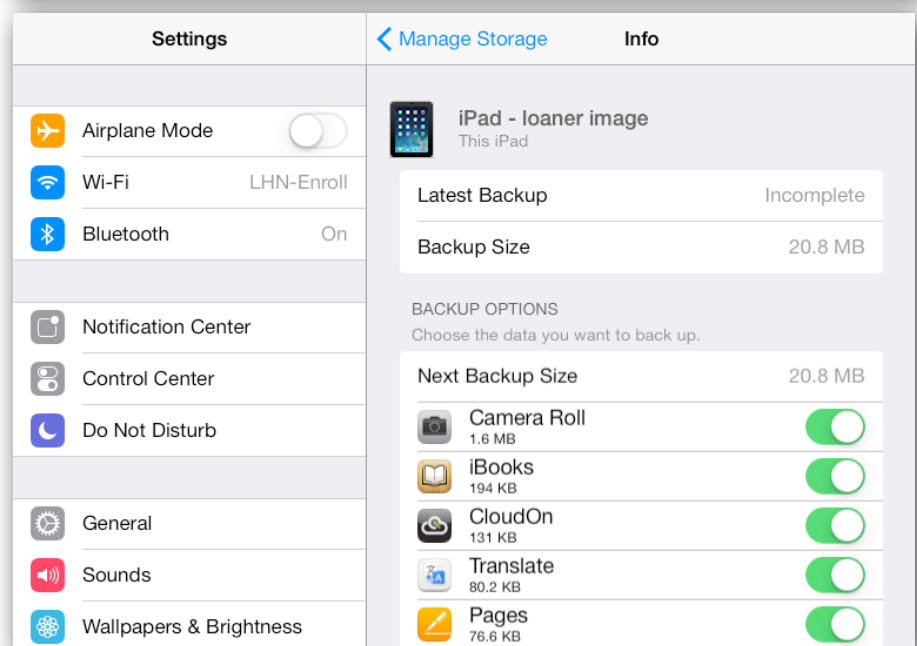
Settings

Airplane Mode

Wi-Fi LHN-Enroll

Bluetooth On

Notification Center

Control Center

Do Not Disturb

General

Sounds

Wallpapers & Brightness

Manage Storage Info

iPad - loaner image
This iPad

Latest Backup Incomplete

Backup Size 20.8 MB

BACKUP OPTIONS
Choose the data you want to back up.

Next Backup Size 20.8 MB

Camera Roll
1.6 MB

iBooks
194 KB

CloudOn
131 KB

Translate
80.2 KB

Pages
76.6 KB